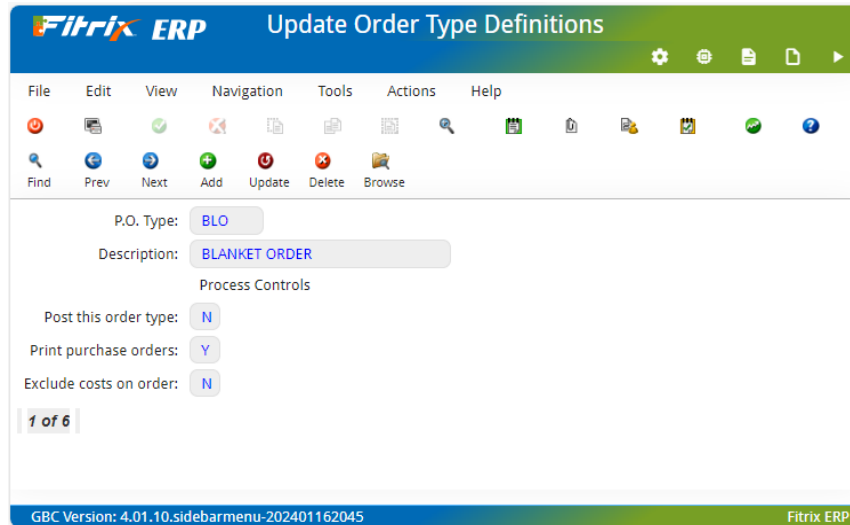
Fitrix ERP Update Order Type Definitions

File Edit View Navigation Tools Actions Help

Find Prev Next Add Update Delete Browse

P.O. Type: BLO

Description: BLANKET ORDER

Process Controls

Post this order type: N

Print purchase orders: Y

Exclude costs on order: N

1 of 6

GBC Version: 4.01.10.sidebarmenu-202401162045

Fitrix ERP